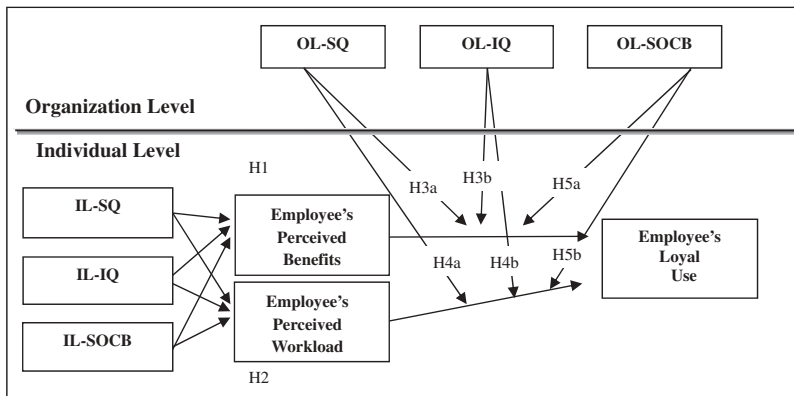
OL-SQ

OL-IQ

OL-SOCB

Organization Level

Individual Level

H1

H3a

H3b

H5a

IL-SQ

Employee's Perceived Benefits

Employee's Loyal Use

IL-IQ

H4a

H4b

H5b

Employee's Perceived Workload

IL-SOCB

H2